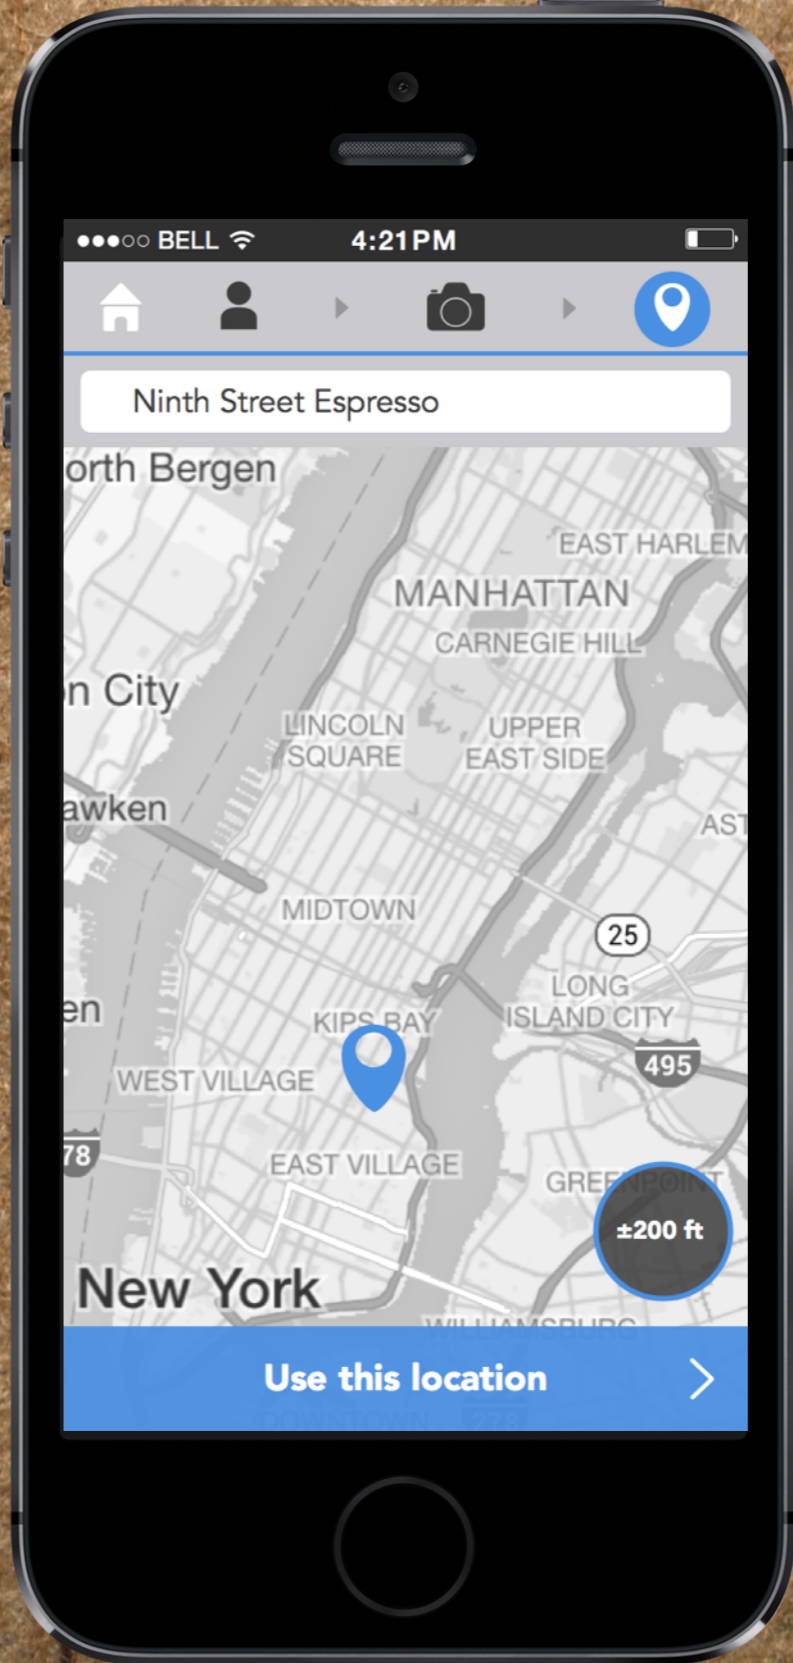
●●●○○ BELL 4:21 PM

Ninth Street Espresso

orth Bergen
EAST HARLEM
MANHATTAN
CARNEGIE HILL
n City
LINCOLN SQUARE
UPPER EAST SIDE
awken
AST
MIDTOWN
25
LONG ISLAND CITY
en
KIPS BAY
495
WEST VILLAGE
78
EAST VILLAGE
GREENPOINT
±200 ft
New York
WILLIAMSBURG

Use this location